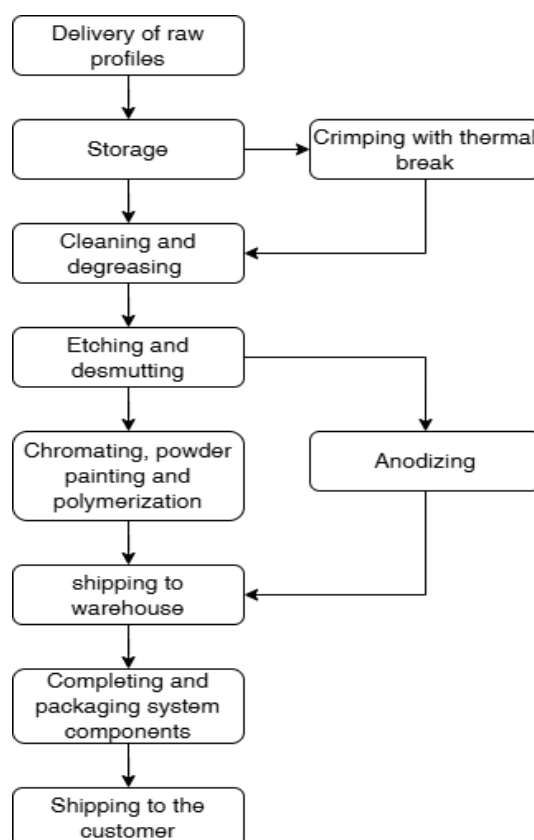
Delivery of raw profiles

Storage

Crimping with thermal break

Cleaning and degreasing

Etching and desmutting

Chromating, powder painting and polymerization

Anodizing

shipping to warehouse

Completing and packaging system components

Shipping to the customer